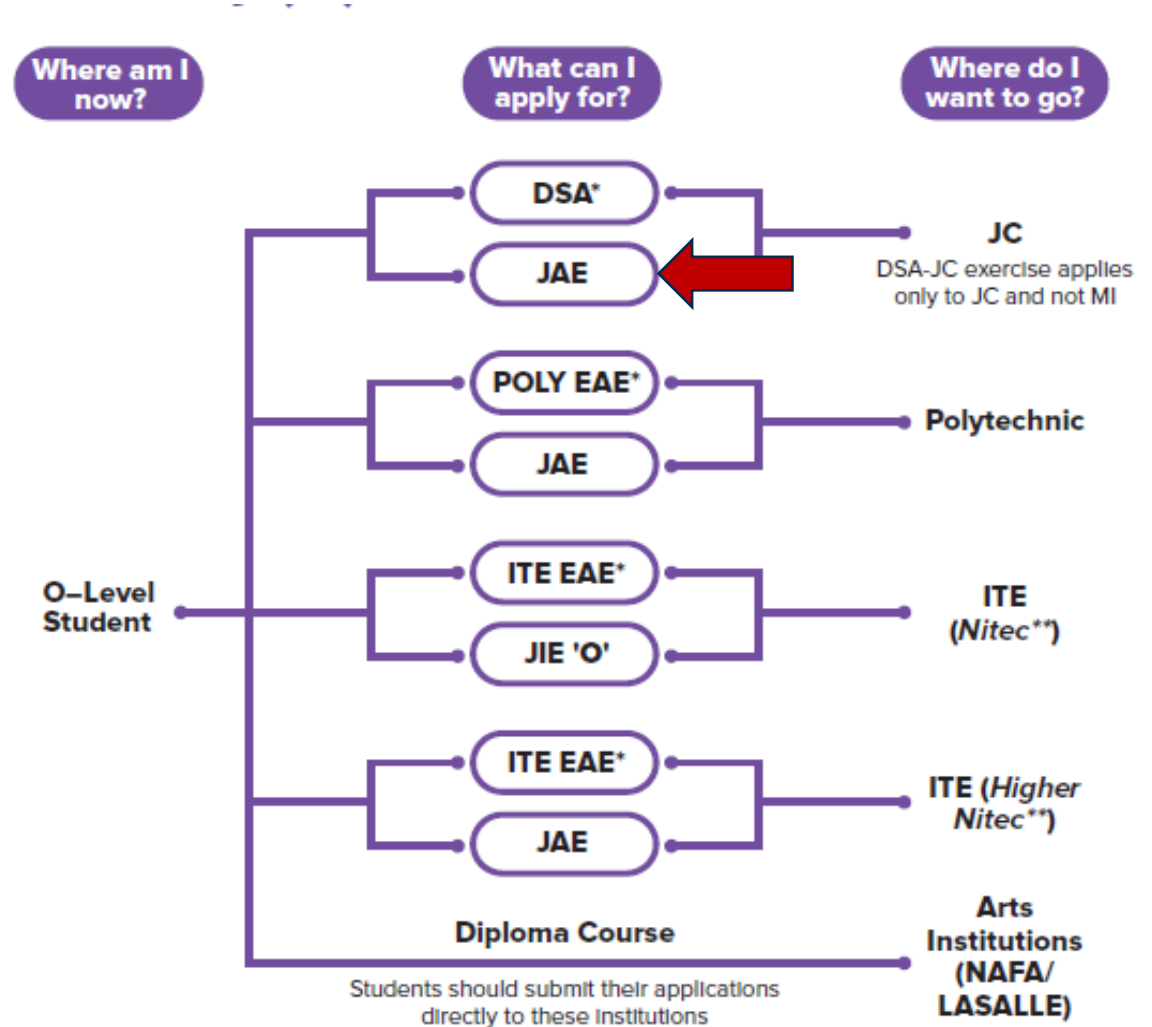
Where am I now?

What can I apply for?

Where do I want to go?

DSA*

JAE

JC
DSA-JC exercise applies only to JC and not MI

POLY EAE*

JAE

Polytechnic

O–Level Student

ITE EAE*

JIE 'O'

ITE (Nitec**)

ITE EAE*

JAE

ITE (Higher Nitec**)

Diploma Course

Students should submit their applications directly to these institutions

Arts Institutions (NAFA/ LASALLE)